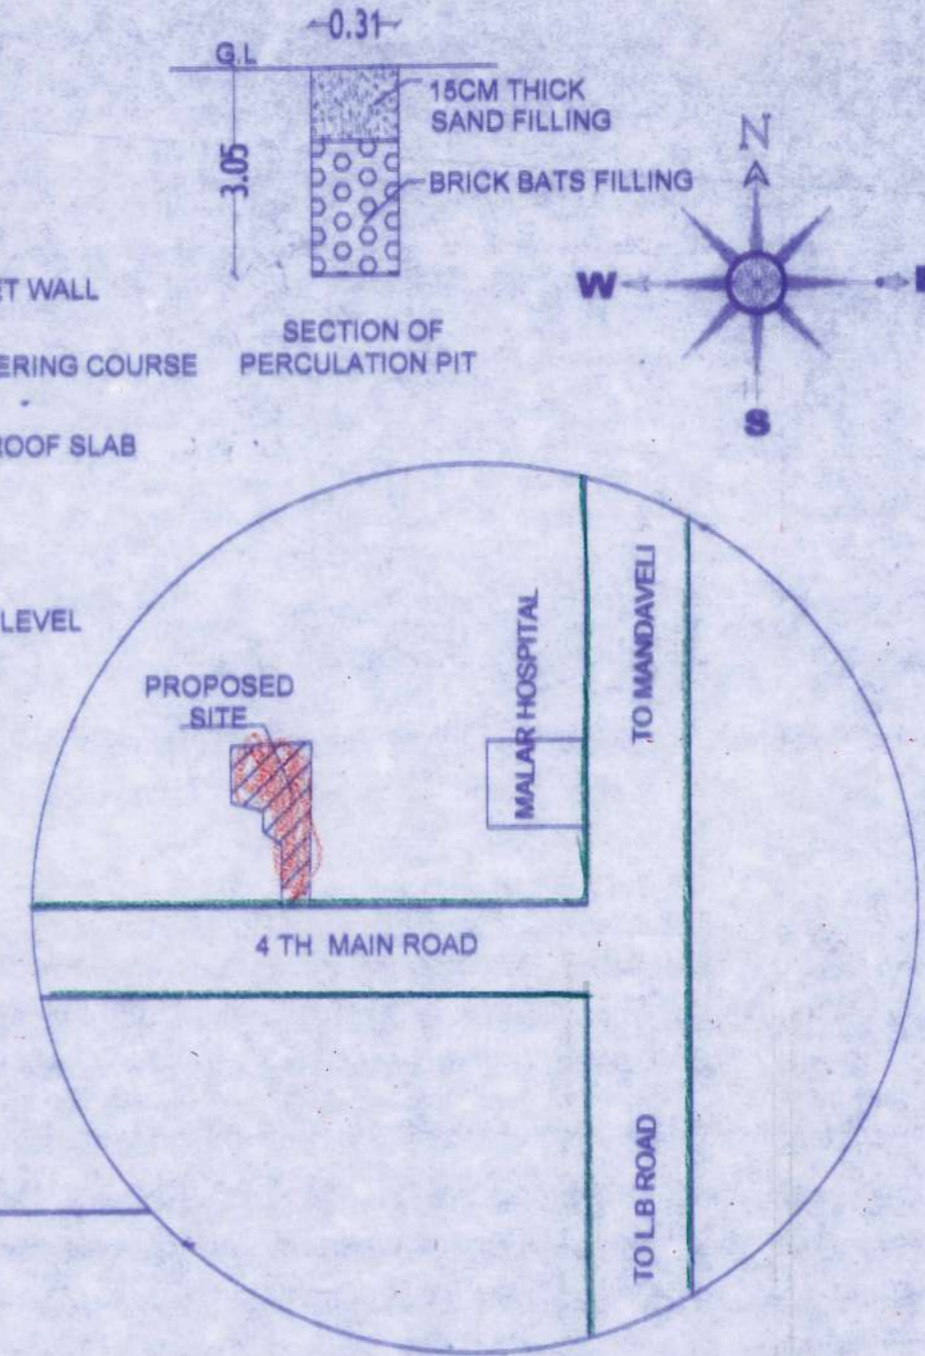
0.31

G.L

3.05

15CM THICK SAND FILLING

BRICK BATS FILLING

SECTION OF PERCULATION PIT

N

W

S

ET WALL

ERING COURSE

ROOF SLAB

LEVEL

PROPOSED SITE

MALAR HOSPITAL

TO MANDAVELI

4 TH MAIN ROAD

TO L.B ROAD